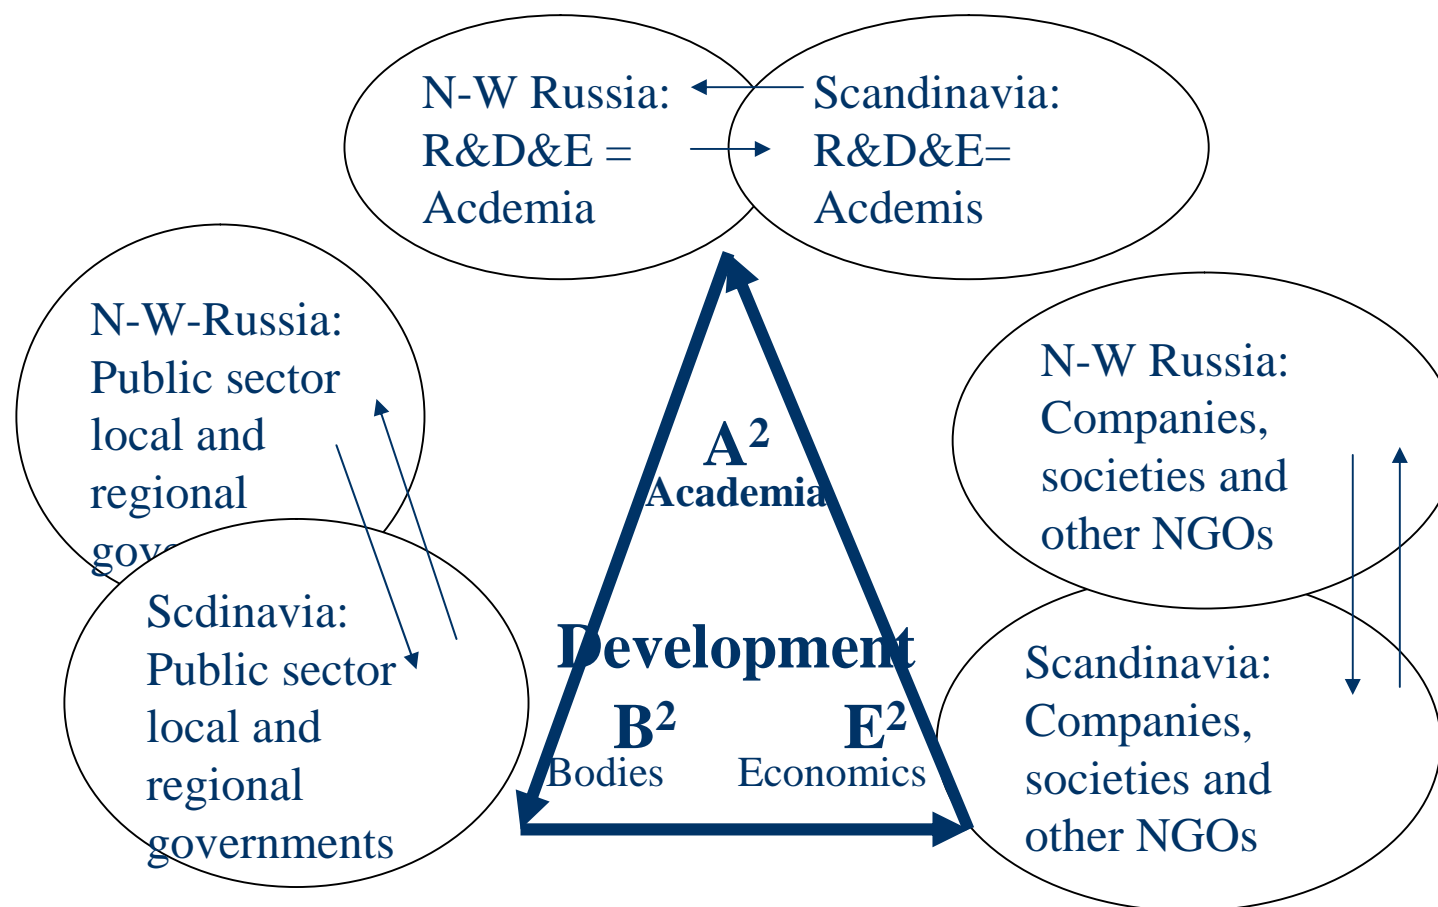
N-W Russia: R&D&E = Acdemia

Scandinavia: R&D&E= Acdemis

N-W-Russia: Public sector local and regional gov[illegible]

Scdinavia: Public sector local and regional governments

$A^2$
Academia

Development

$B^2$
Bodies

$E^2$
Economics

N-W Russia: Companies, societies and other NGOs

Scandinavia: Companies, societies and other NGOs